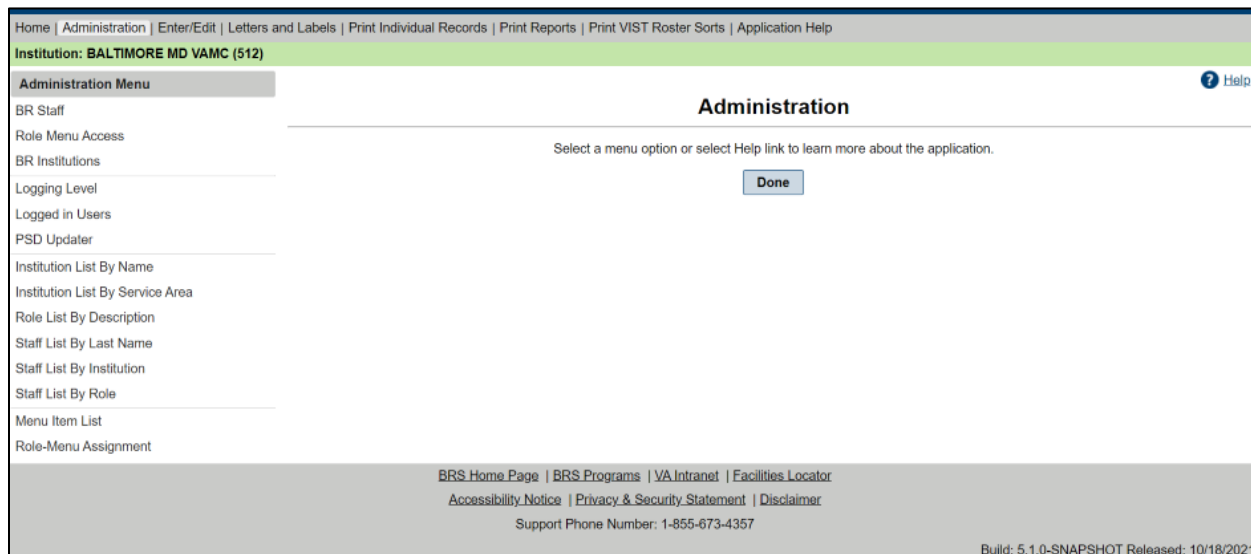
Home | Administration | Enter/Edit | Letters and Labels | Print Individual Records | Print Reports | Print VIST Roster Sorts | Application Help

Institution: BALTIMORE MD VAMC (512)

Administration Menu

BR Staff
Role Menu Access
BR Institutions
Logging Level
Logged in Users
PSD Updater
Institution List By Name
Institution List By Service Area
Role List By Description
Staff List By Last Name
Staff List By Institution
Staff List By Role
Menu Item List
Role-Menu Assignment

Help

Administration

Select a menu option or select Help link to learn more about the application.

Done

BRS Home Page | BRS Programs | VA Intranet | Facilities Locator

Accessibility Notice | Privacy & Security Statement | Disclaimer

Support Phone Number: 1-855-673-4357

Build: 5.1.0-SNAPSHOT Released: 10/18/202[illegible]